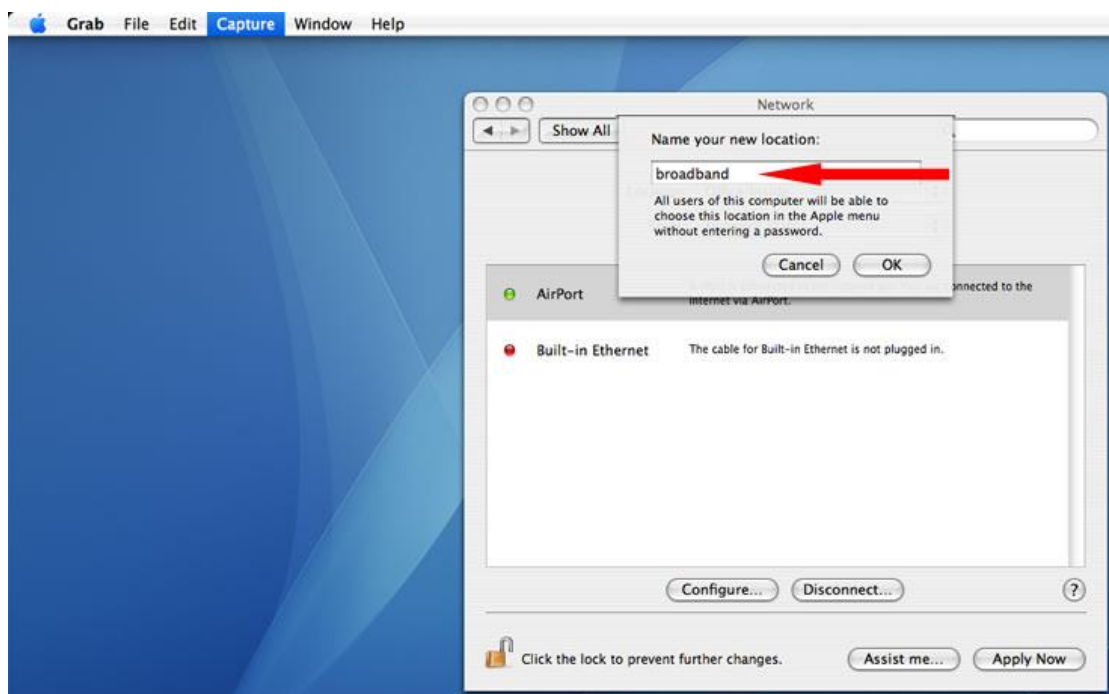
Grab File Edit Capture Window Help

Network

Show All

Name your new location:

broadband

All users of this computer will be able to choose this location in the Apple menu without entering a password.

Cancel OK

AirPort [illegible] nnected to the internet via AirPort.

Built-in Ethernet The cable for Built-in Ethernet is not plugged in.

Configure... Disconnect...

?

Click the lock to prevent further changes.

Assist me... Apply Now